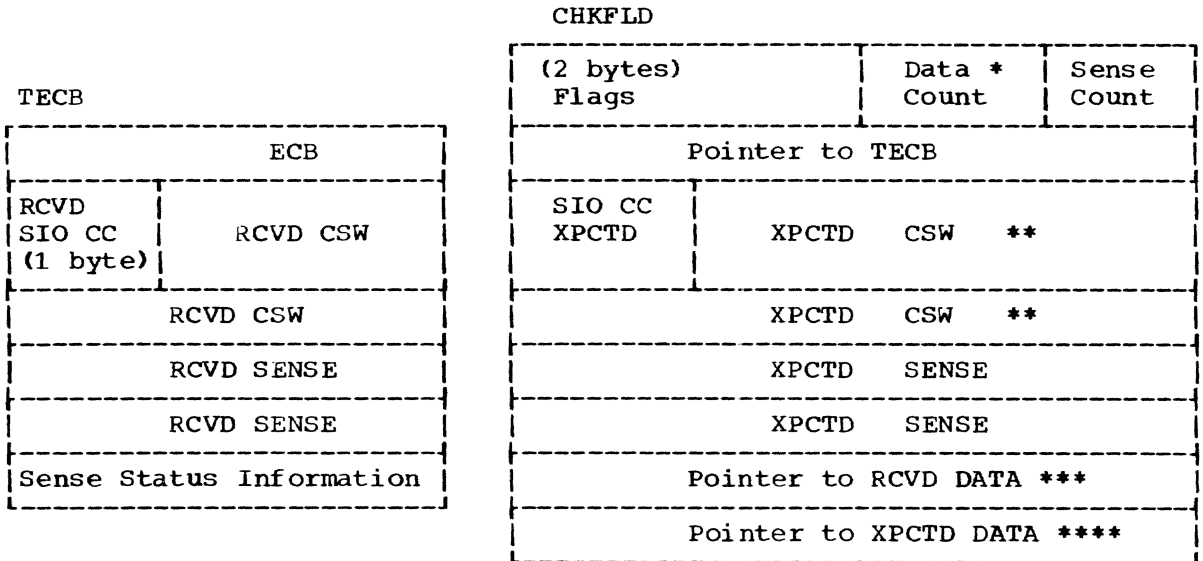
TECB

| ECB | |
|---|---|
| RCVD SIO CC (1 byte) | RCVD CSW |
| RCVD CSW | |
| RCVD SENSE | |
| RCVD SENSE | |
| Sense Status Information | |

CHKFLD

| (2 bytes) Flags | | Data * Count | Sense Count |
|---|---|---|---|
| Pointer to TECB | | | |
| SIO CC XPCTD | XPCTD CSW ** | | |
| XPCTD CSW ** | | | |
| XPCTD SENSE | | | |
| XPCTD SENSE | | | |
| Pointer to RCVD DATA *** | | | |
| Pointer to XPCTD DATA **** | | | |